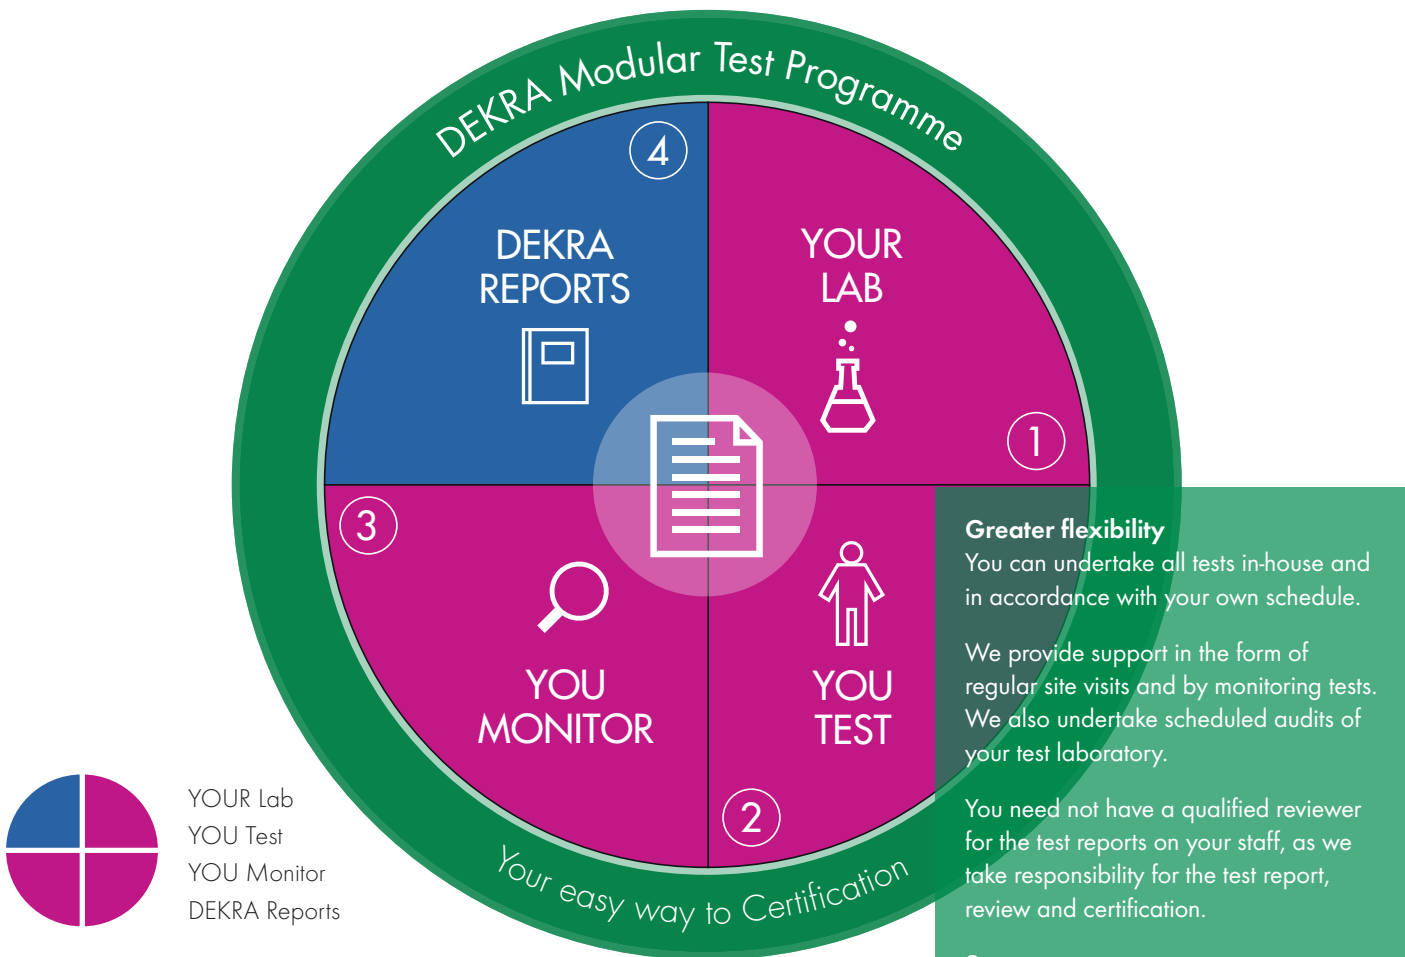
DEKRA Modular Test Programme

4

DEKRA REPORTS

YOUR LAB

1

3

YOU MONITOR

YOU TEST

2

Your easy way to Certification

YOUR Lab
YOU Test
YOU Monitor
DEKRA Reports

Greater flexibility
You can undertake all tests in-house and in accordance with your own schedule.

We provide support in the form of regular site visits and by monitoring tests. We also undertake scheduled audits of your test laboratory.

You need not have a qualified reviewer for the test reports on your staff, as we take responsibility for the test report, review and certification.